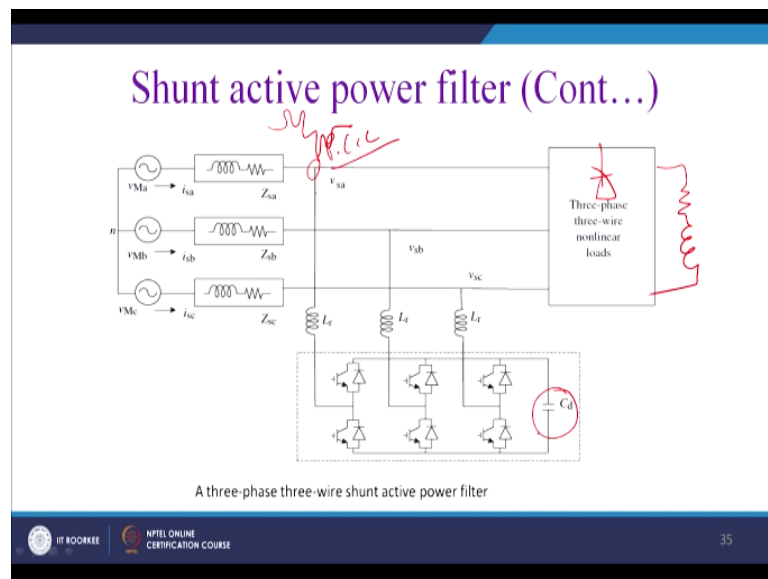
Shunt active power filter (Cont…)

P.C.C

$v_{Ma}$ $i_{sa}$ $Z_{sa}$ $v_{sa}$

n

$v_{Mb}$ $i_{sb}$ $Z_{sb}$ $v_{sb}$

$v_{Mc}$ $i_{sc}$ $Z_{sc}$ $v_{sc}$

Three-phase three-wire nonlinear loads

$L_f$ $L_f$ $L_f$

$C_d$

A three-phase three-wire shunt active power filter

IIT ROORKEE NPTEL ONLINE CERTIFICATION COURSE

35